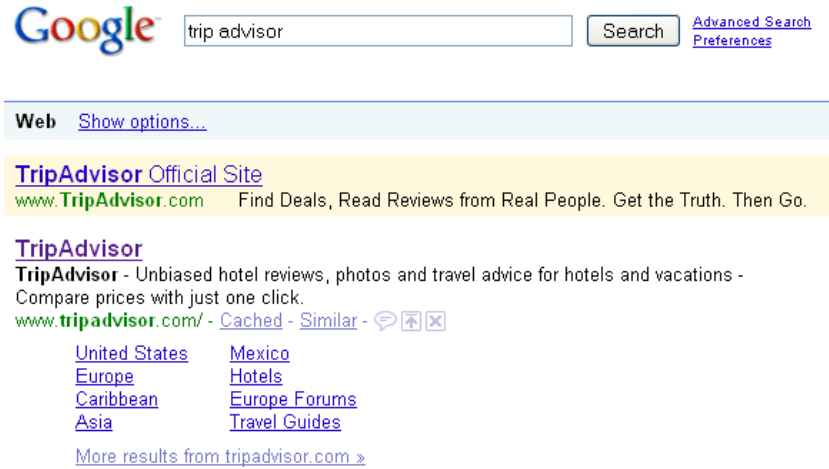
Google

trip advisor

Search

Advanced Search
Preferences

Web Show options...

TripAdvisor Official Site
www.TripAdvisor.com Find Deals, Read Reviews from Real People. Get the Truth. Then Go.

TripAdvisor
TripAdvisor - Unbiased hotel reviews, photos and travel advice for hotels and vacations - Compare prices with just one click.
www.tripadvisor.com/ - Cached - Similar -

| United States | Mexico |
|---|---|
| Europe | Hotels |
| Caribbean | Europe Forums |
| Asia | Travel Guides |

More results from tripadvisor.com »